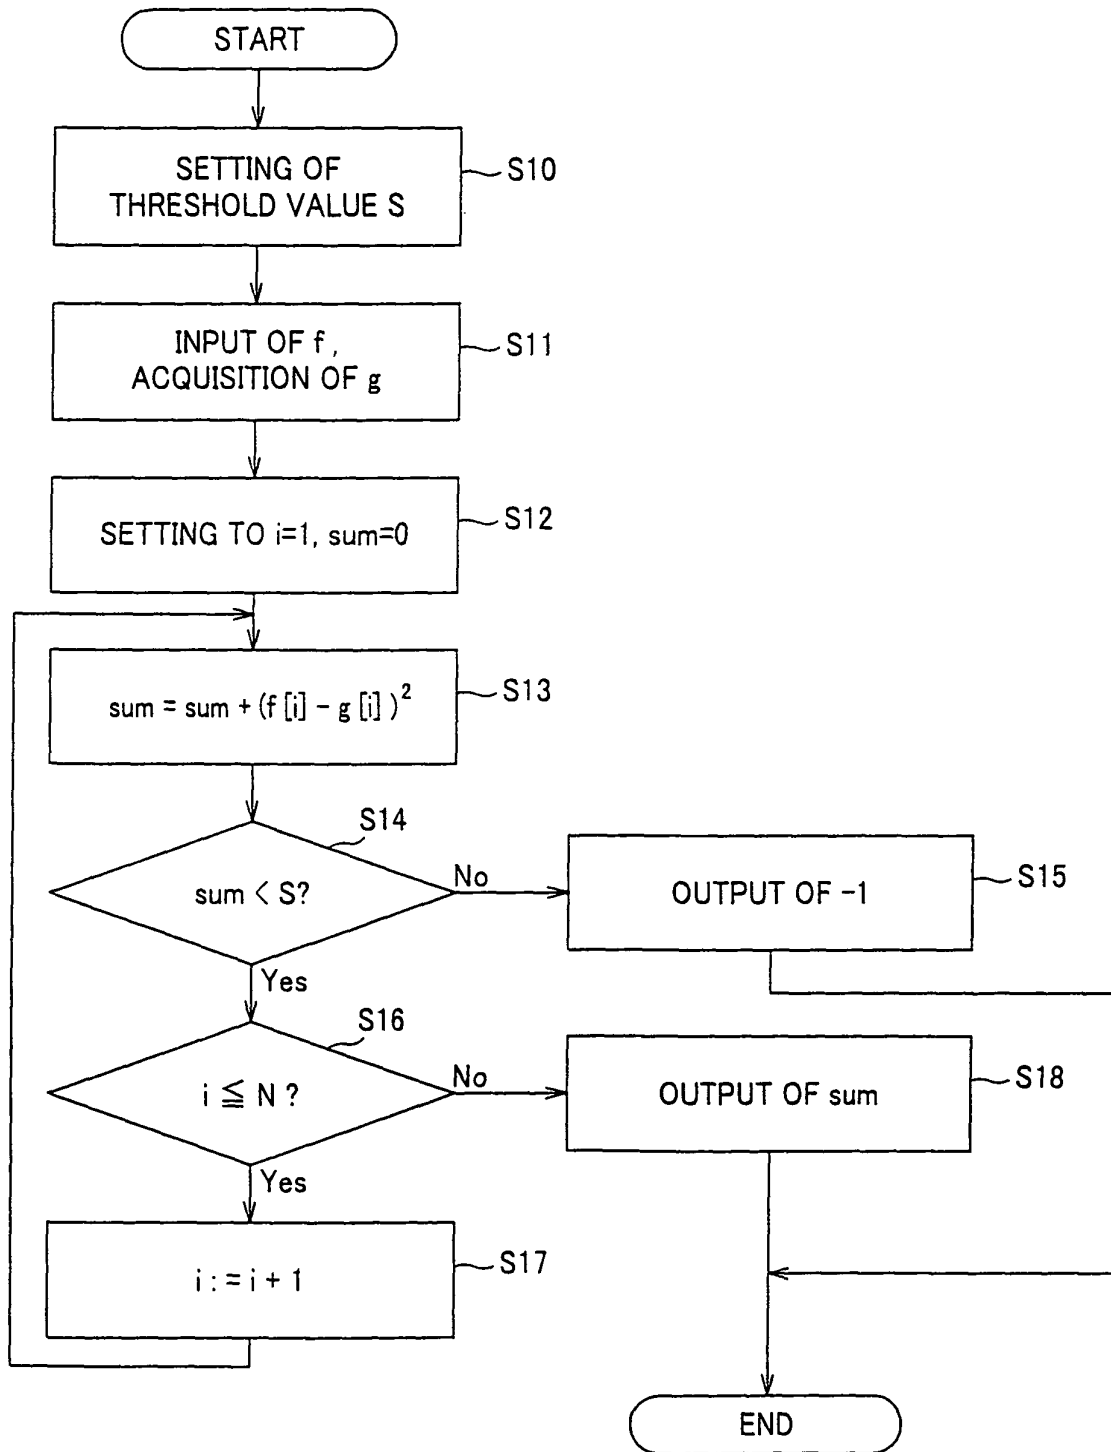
START

SETTING OF THRESHOLD VALUE S

S10

INPUT OF f, ACQUISITION OF g

S11

SETTING TO i=1, sum=0

S12

sum = sum + $(f[i] - g[i])^2$

S13

S14

sum < S?

No

OUTPUT OF -1

S15

Yes

S16

i $\leqq$ N ?

No

OUTPUT OF sum

S18

Yes

i : = i + 1

S17

END